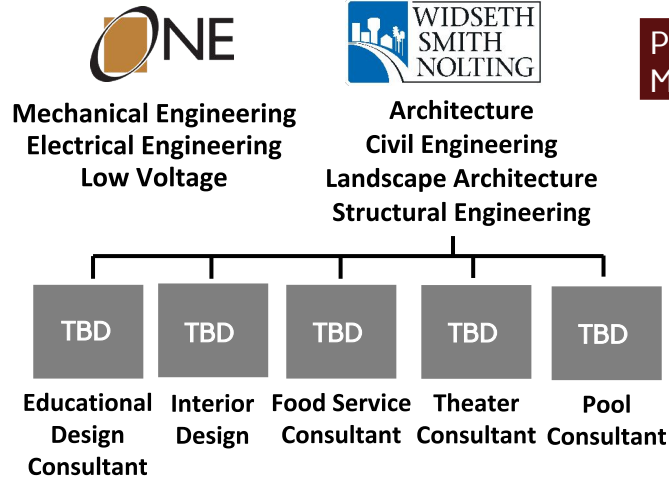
ONE

WIDSETH SMITH NOLTING

P
M

Mechanical Engineering
Electrical Engineering
Low Voltage

Architecture
Civil Engineering
Landscape Architecture
Structural Engineering

TBD
Educational Design Consultant

TBD
Interior Design

TBD
Food Service Consultant

TBD
Theater Consultant

TBD
Pool Consultant